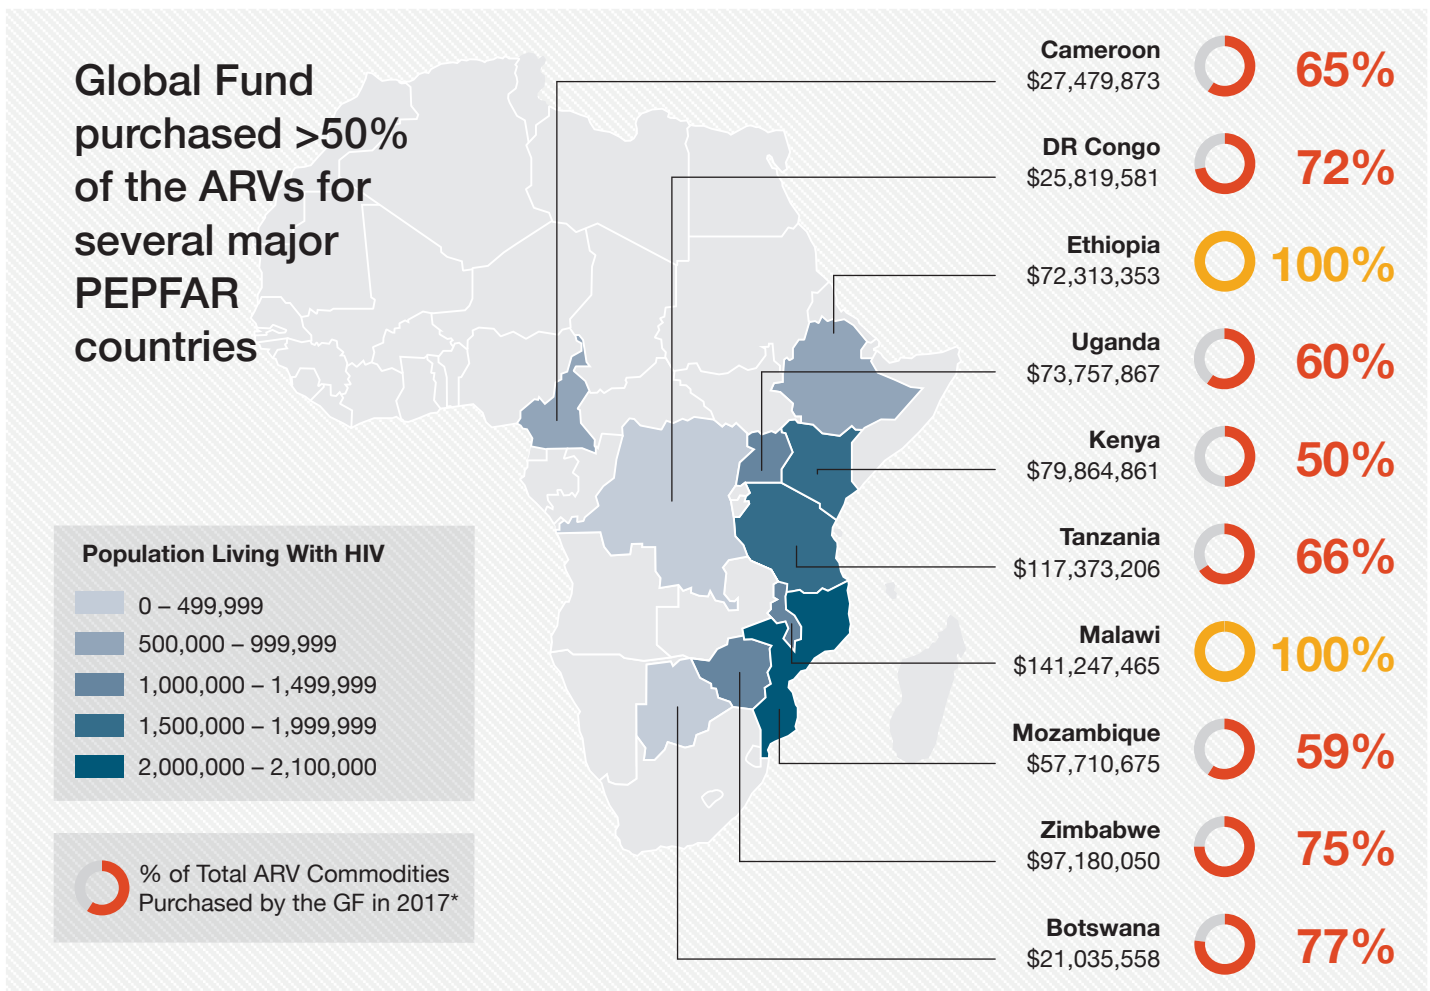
Global Fund purchased >50% of the ARVs for several major PEPFAR countries

Population Living With HIV

0 – 499,999

500,000 – 999,999

1,000,000 – 1,499,999

1,500,000 – 1,999,999

2,000,000 – 2,100,000

% of Total ARV Commodities Purchased by the GF in 2017*

Cameroon
$27,479,873
65%

DR Congo
$25,819,581
72%

Ethiopia
$72,313,353
100%

Uganda
$73,757,867
60%

Kenya
$79,864,861
50%

Tanzania
$117,373,206
66%

Malawi
$141,247,465
100%

Mozambique
$57,710,675
59%

Zimbabwe
$97,180,050
75%

Botswana
$21,035,558
77%